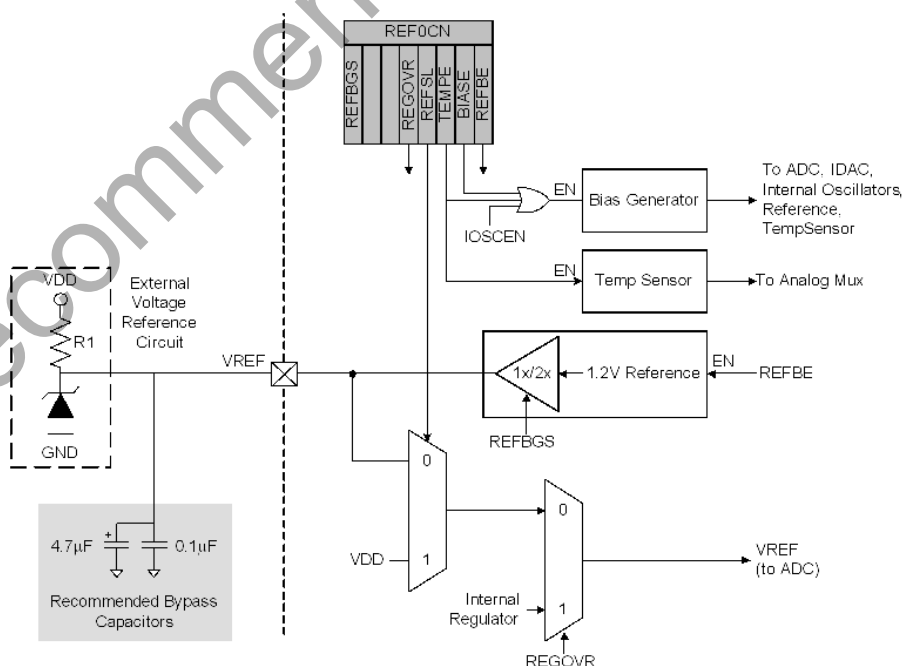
REF0CN

REFBGS

REGOVR

REFSL

TEMPE

BIASE

REFBE

EN

Bias Generator

To ADC, IDAC, Internal Oscillators, Reference, TempSensor

IOSCEN

EN

Temp Sensor

To Analog Mux

VDD

R1

GND

External Voltage Reference Circuit

VREF

1x/2x

1.2V Reference

EN

REFBE

REFBGS

0

1

VDD

0

1

Internal Regulator

REGOVR

VREF (to ADC)

+

4.7$\mu$F

0.1$\mu$F

Recommended Bypass Capacitors